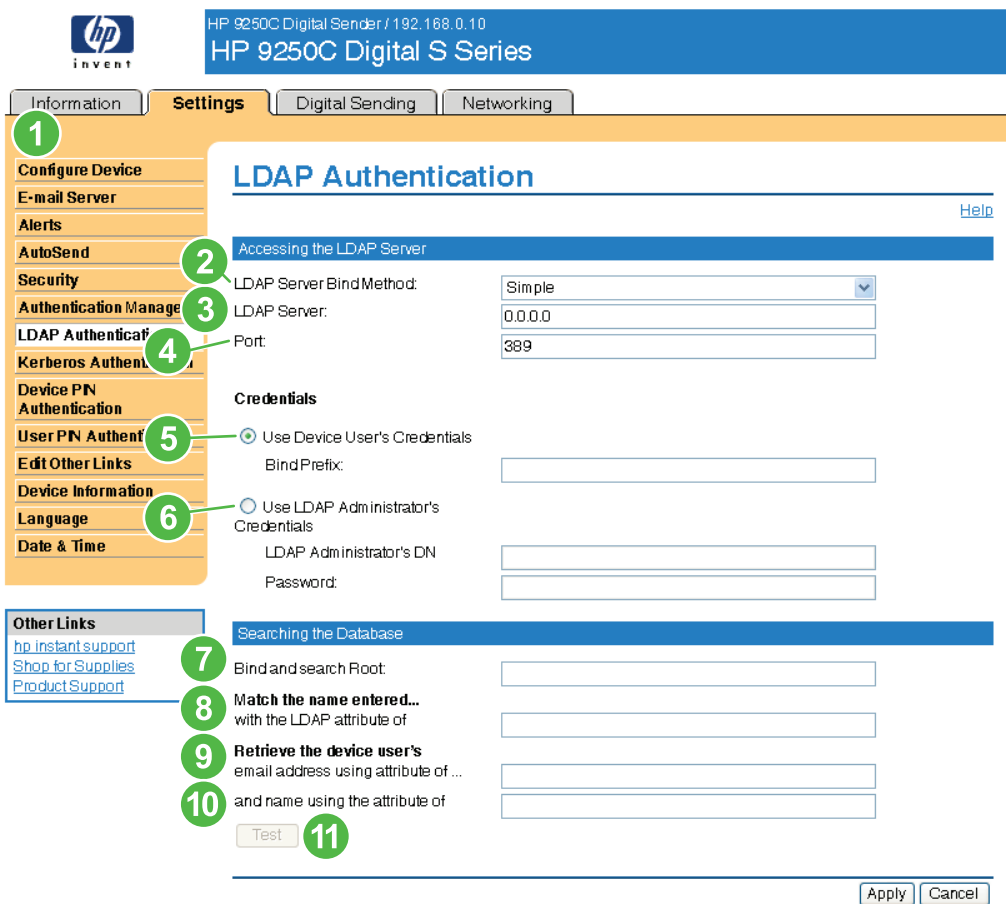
hp
invent

HP 9250C Digital Sender / 192.168.0.10
HP 9250C Digital S Series

Information | Settings | Digital Sending | Networking

1

Configure Device
E-mail Server
Alerts
AutoSend
Security
Authentication Manage
LDAP Authenticati
Kerberos Authent
Device PIN Authentication
User PIN Authent
Edit Other Links
Device Information
Language
Date & Time

Other Links
hp instant support
Shop for Supplies
Product Support

LDAP Authentication

Help

Accessing the LDAP Server

2 LDAP Server Bind Method: Simple
3 LDAP Server: 0.0.0.0
4 Port: 389

Credentials

5 Use Device User's Credentials
Bind Prefix:
6 Use LDAP Administrator's Credentials
LDAP Administrator's DN
Password:

Searching the Database

7 Bind and search Root:
8 Match the name entered... with the LDAP attribute of
9 Retrieve the device user's email address using attribute of ...
10 and name using the attribute of
Test 11

Apply Cancel